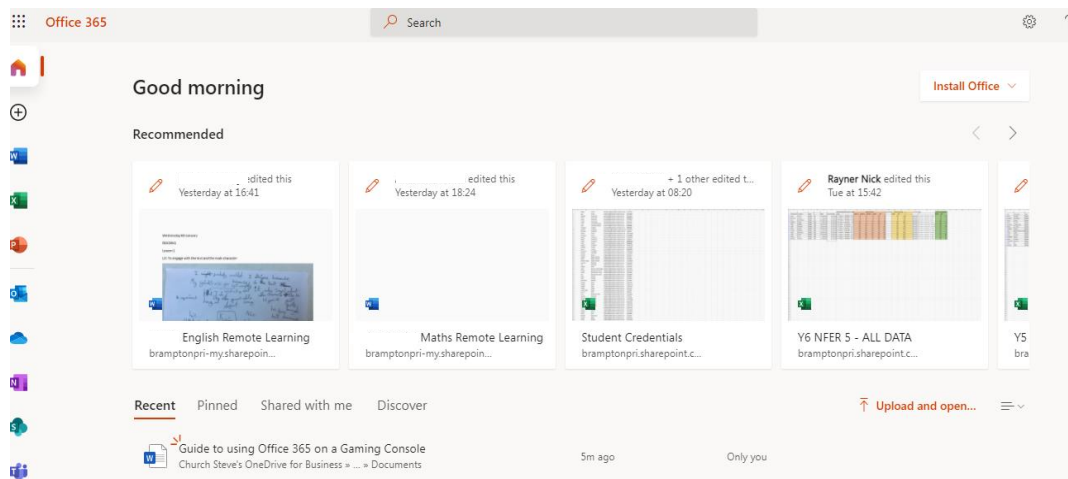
Office 365

Search

Good morning

Install Office

Recommended

edited this
Yesterday at 16:41

English Remote Learning
bramptonpri-my.sharepoin...

edited this
Yesterday at 18:24

Maths Remote Learning
bramptonpri-my.sharepoin...

+ 1 other edited t...
Yesterday at 08:20

Student Credentials
bramptonpri.sharepoint.c...

Rayner Nick edited this
Tue at 15:42

Y6 NFER 5 - ALL DATA
bramptonpri.sharepoint.c...

Y5
bra

Recent Pinned Shared with me Discover

Upload and open...

Guide to using Office 365 on a Gaming Console
Church Steve's OneDrive for Business » ... » Documents
5m ago
Only you